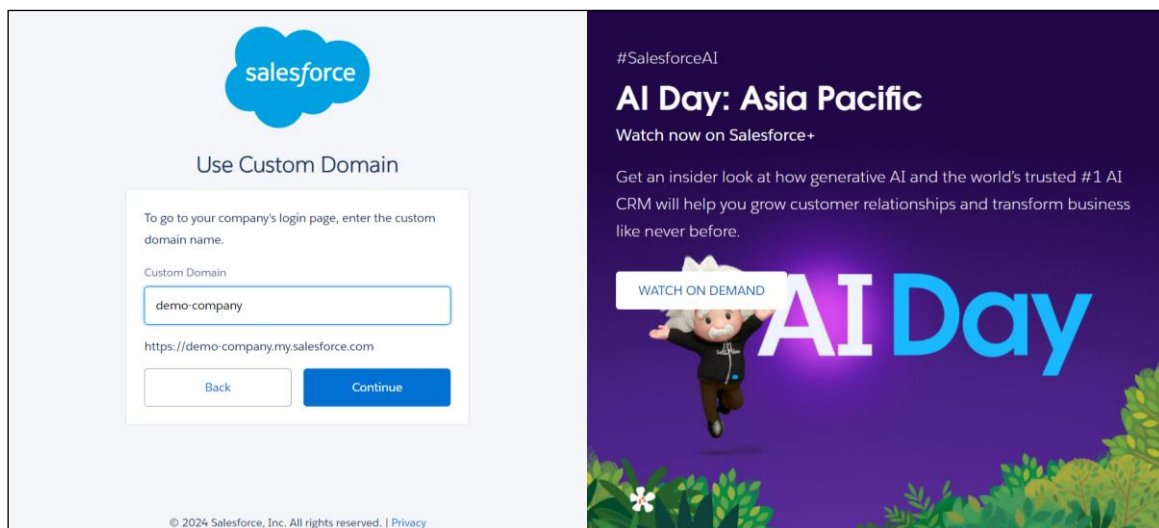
salesforce

Use Custom Domain

To go to your company's login page, enter the custom domain name.

Custom Domain

demo-company

https://demo-company.my.salesforce.com

Back

Continue

© 2024 Salesforce, Inc. All rights reserved. | Privacy

#SalesforceAI

AI Day: Asia Pacific

Watch now on Salesforce+

Get an insider look at how generative AI and the world's trusted #1 AI CRM will help you grow customer relationships and transform business like never before.

WATCH ON DEMAND

AI Day